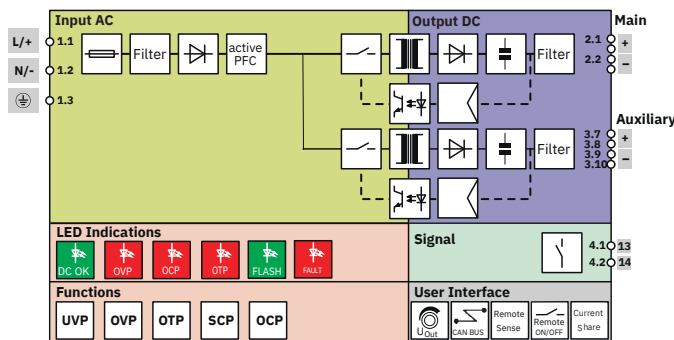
Input AC

L/+
N/-
1.1
1.2
1.3

Filter
active PFC

Output DC

Filter
Filter

Main
2.1
2.2
+
–

Auxiliary
3.7
3.8
3.9
3.10
+
–

LED Indications
DC OK
OVP
OCP
OTP
FLASH
FAULT

Signal
4.1
4.2
13
14

Functions
UVP
OVP
OTP
SCP
OCP

User Interface
$U_{Out}$
CAN BUS
Remote Sense
Remote ON/OFF
Current Share